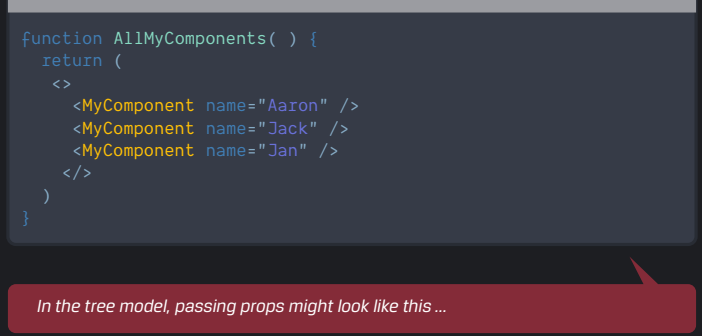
function AllMyComponents( ) {
  return (
   <>
     <MyComponent name="Aaron" />
     <MyComponent name="Jack" />
     <MyComponent name="Jan" />
    </>
  )
}

In the tree model, passing props might look like this ...